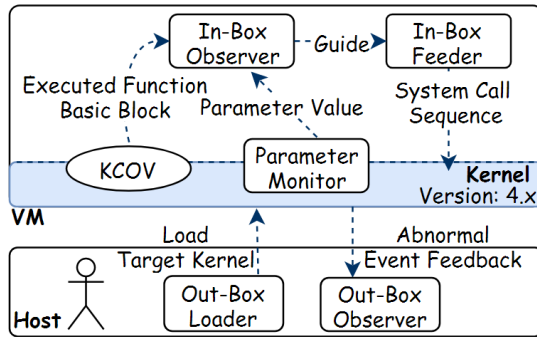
In-Box Observer

Guide

In-Box Feeder

Executed Function Basic Block

Parameter Value

System Call Sequence

KCOV

Parameter Monitor

Kernel
Version: 4.x

VM

Load Target Kernel

Abnormal Event Feedback

Out-Box Loader

Out-Box Observer

Host